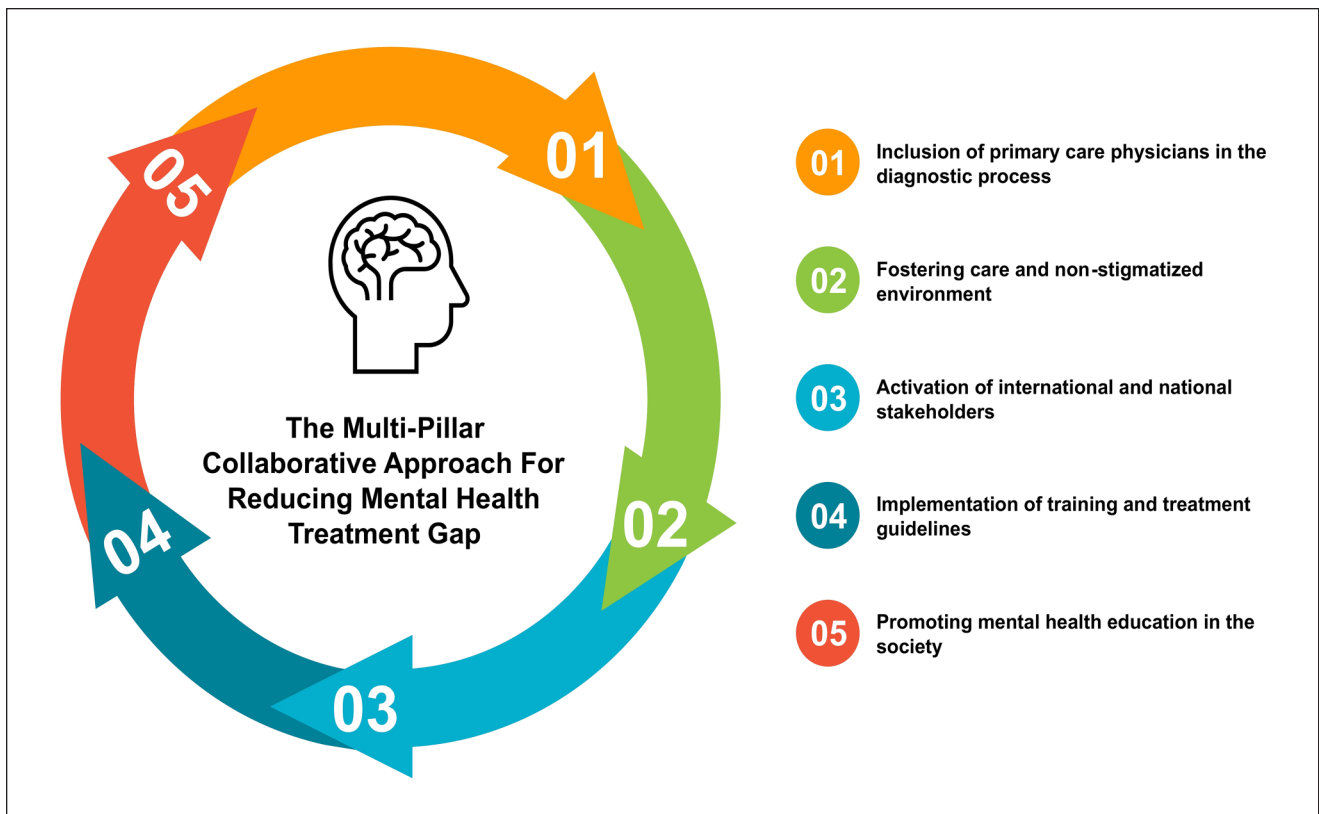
01

02

03

04

05

The Multi-Pillar Collaborative Approach For Reducing Mental Health Treatment Gap

01 Inclusion of primary care physicians in the diagnostic process

02 Fostering care and non-stigmatized environment

03 Activation of international and national stakeholders

04 Implementation of training and treatment guidelines

05 Promoting mental health education in the society